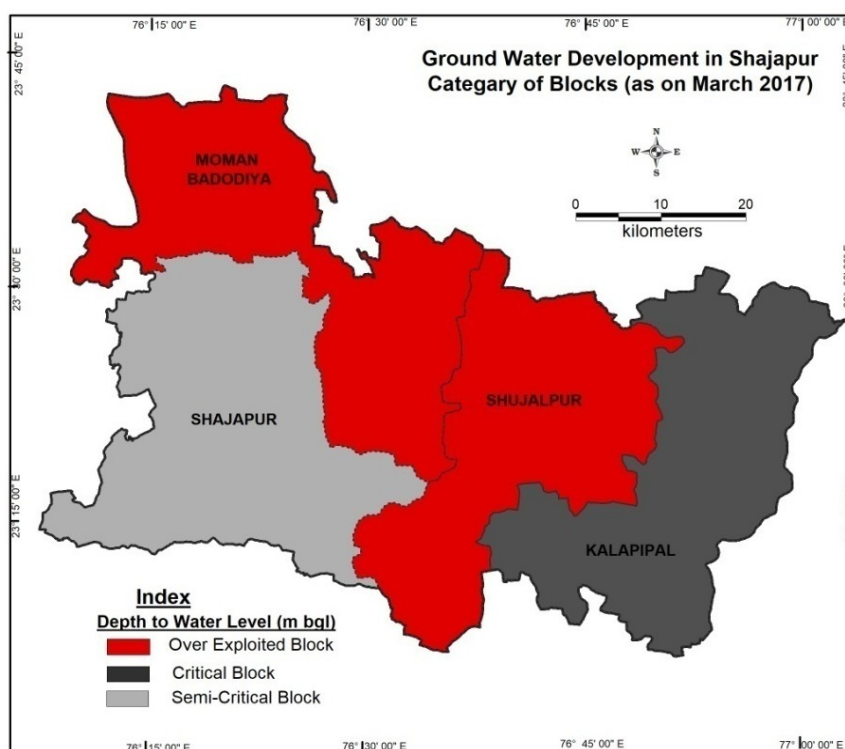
76° 15' 00" E
76° 30' 00" E
76° 45' 00" E
77° 00' 00" E

23° 45' 00" E
23° 30' 00" E
23° 15' 00" E

Ground Water Development in Shajapur
Category of Blocks (as on March 2017)

N
W
E
S

0 10 20
kilometers

MOMAN BADODIYA
SHAJAPUR
SHUJALPUR
KALAPIPAL

Index
Depth to Water Level (m bgl)
Over Exploited Block
Critical Block
Semi-Critical Block

76° 15' 00" E
76° 30' 00" E
76° 45' 00" E
77° 00' 00" E